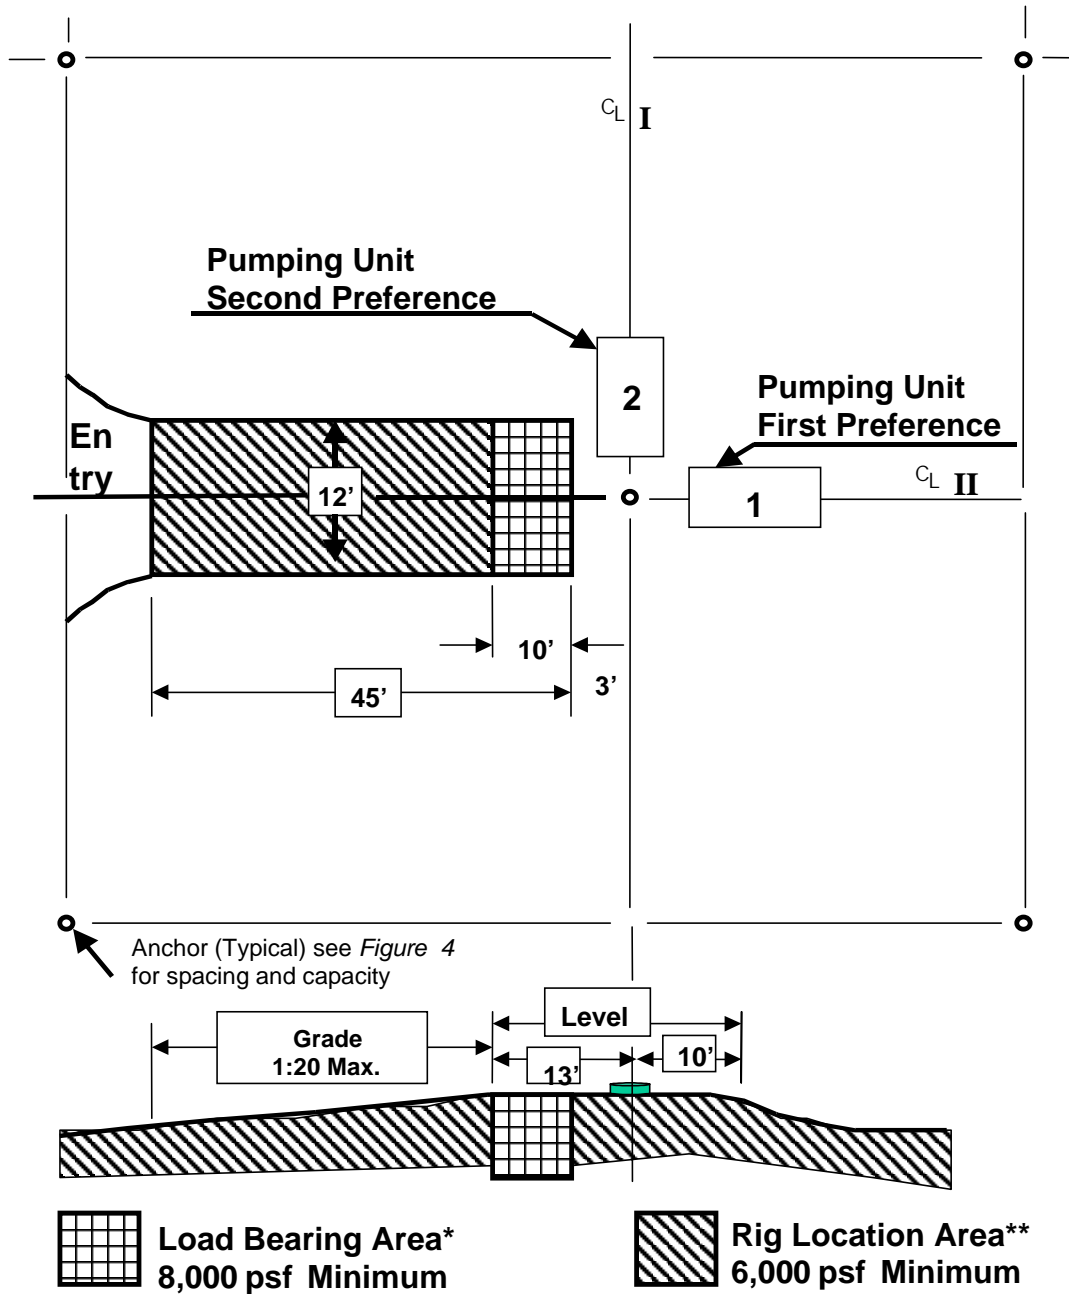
$C_L$ I

Pumping Unit
Second Preference

2

Pumping Unit
First Preference

En
try

12'

1

$C_L$ II

10'

45'

3'

Anchor (Typical) see *Figure 4* for spacing and capacity

Grade
1:20 Max.

Level

13'

10'

Load Bearing Area*
8,000 psf Minimum

Rig Location Area**
6,000 psf Minimum